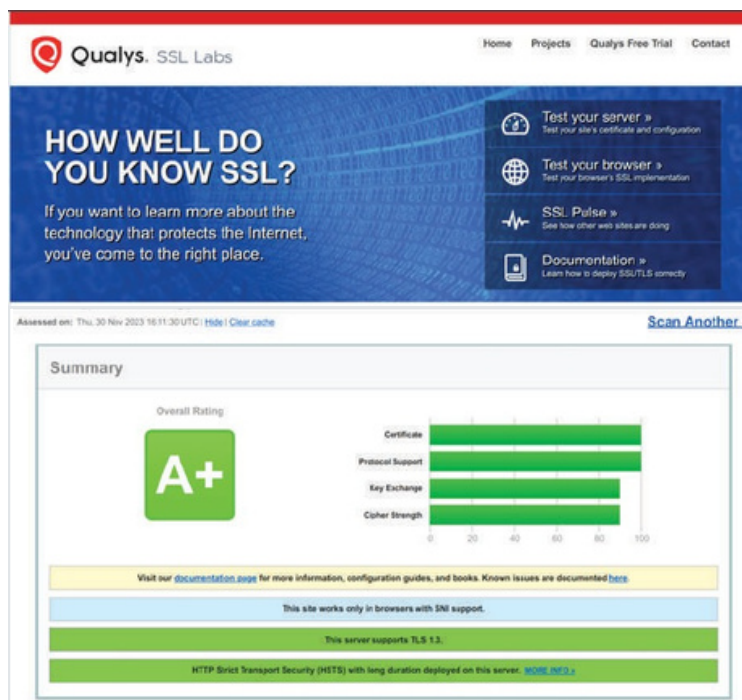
Qualys. SSL Labs

Home Projects Qualys Free Trial Contact

HOW WELL DO YOU KNOW SSL?

If you want to learn more about the technology that protects the Internet, you've come to the right place.

Test your server »
Test your site's certificate and configuration

Test your browser »
Test your browser's SSL implementation

SSL Pulse »
See how other web sites are doing

Documentation »
Learn how to deploy SSL/TLS correctly

Assessed on: Thu, 30 Nov 2023 16:11:30 UTC | Hide | Clear cache

Scan Another

Summary

Overall Rating

A+

Certificate
Protocol Support
Key Exchange
Cipher Strength

0 20 40 60 80 100

Visit our documentation page for more information, configuration guides, and books. Known issues are documented here.

This site works only in browsers with SNI support.

This server supports TLS 1.3.

HTTP Strict Transport Security (HSTS) with long duration deployed on this server. MORE INFO »